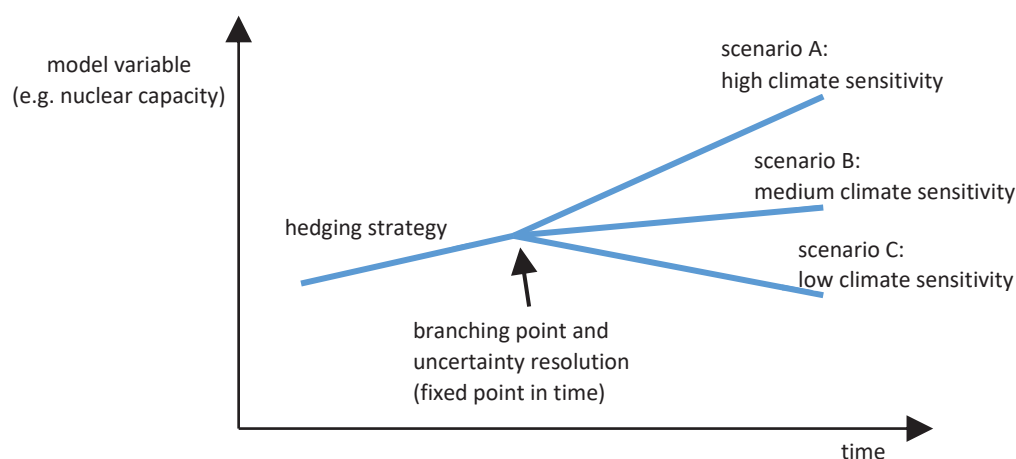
model variable
(e.g. nuclear capacity)

scenario A:
high climate sensitivity

scenario B:
medium climate sensitivity

hedging strategy

scenario C:
low climate sensitivity

branching point and
uncertainty resolution
(fixed point in time)

time